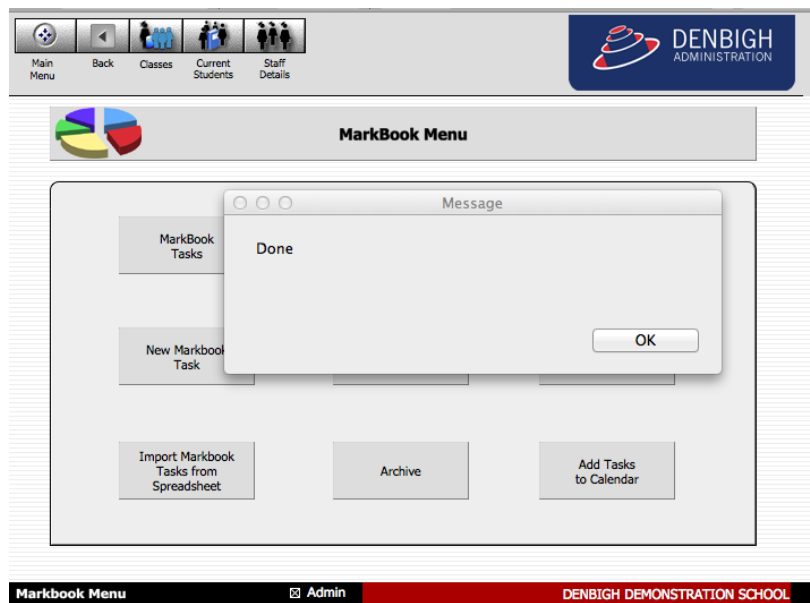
Main Menu
Back
Classes
Current Students
Staff Details

DENBIGH
ADMINISTRATION

MarkBook Menu

MarkBook Tasks

Message

Done

OK

New Markbook Task

Import Markbook Tasks from Spreadsheet

Archive

Add Tasks to Calendar

Markbook Menu
Admin
DENBIGH DEMONSTRATION SCHOOL